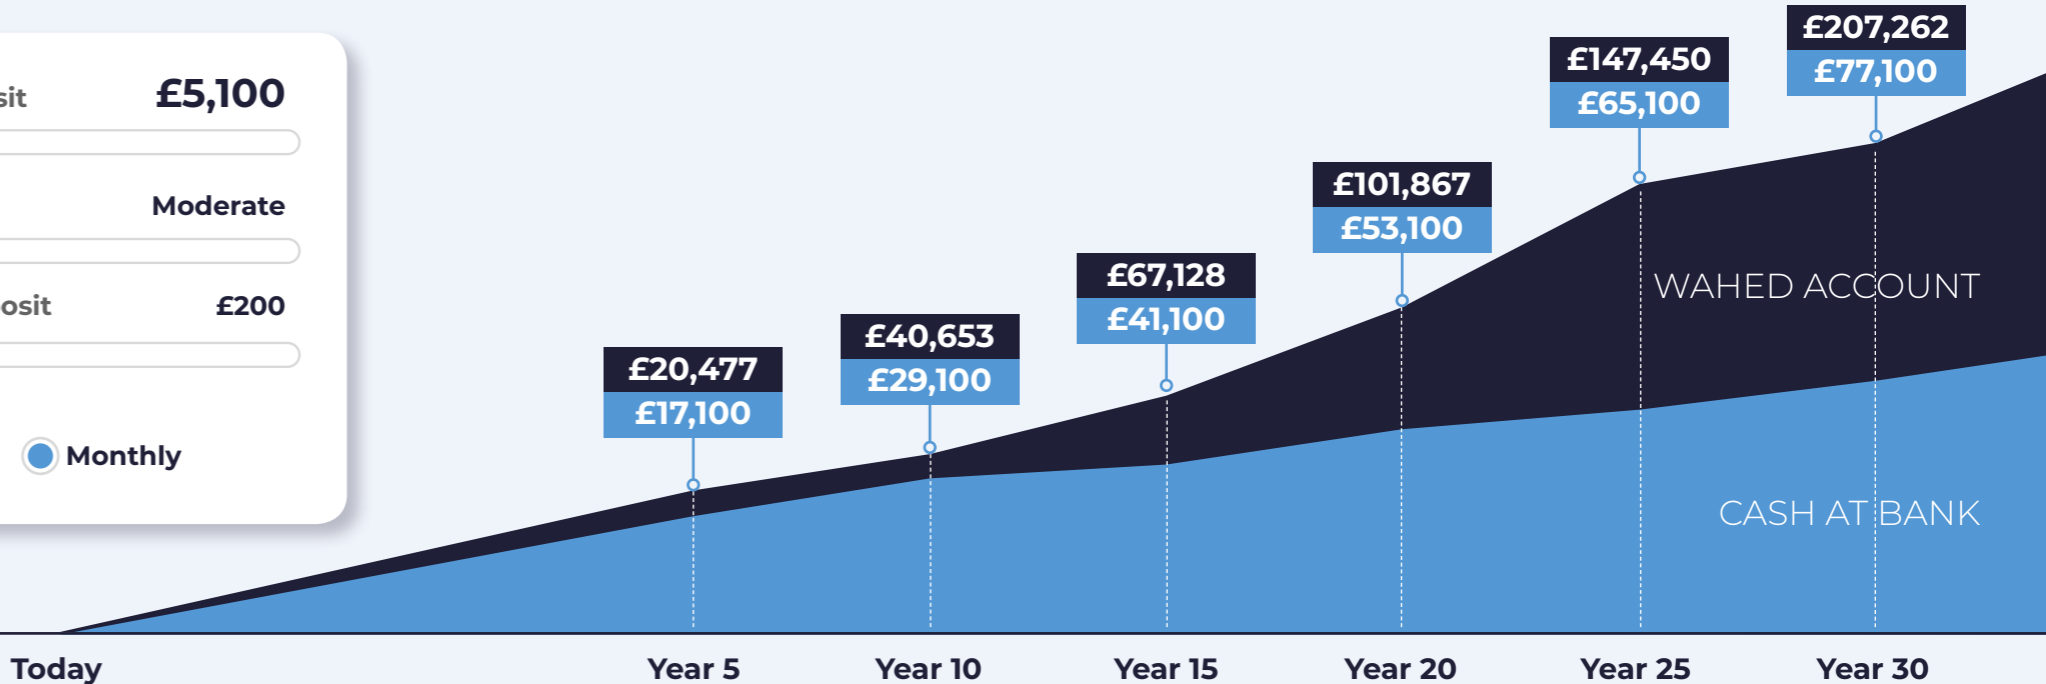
sit £5,100

Moderate

osit £200

Monthly

£20,477
£17,100

£40,653
£29,100

£67,128
£41,100

£101,867
£53,100

£147,450
£65,100

£207,262
£77,100

WAHED ACCOUNT

CASH AT BANK

Today Year 5 Year 10 Year 15 Year 20 Year 25 Year 30